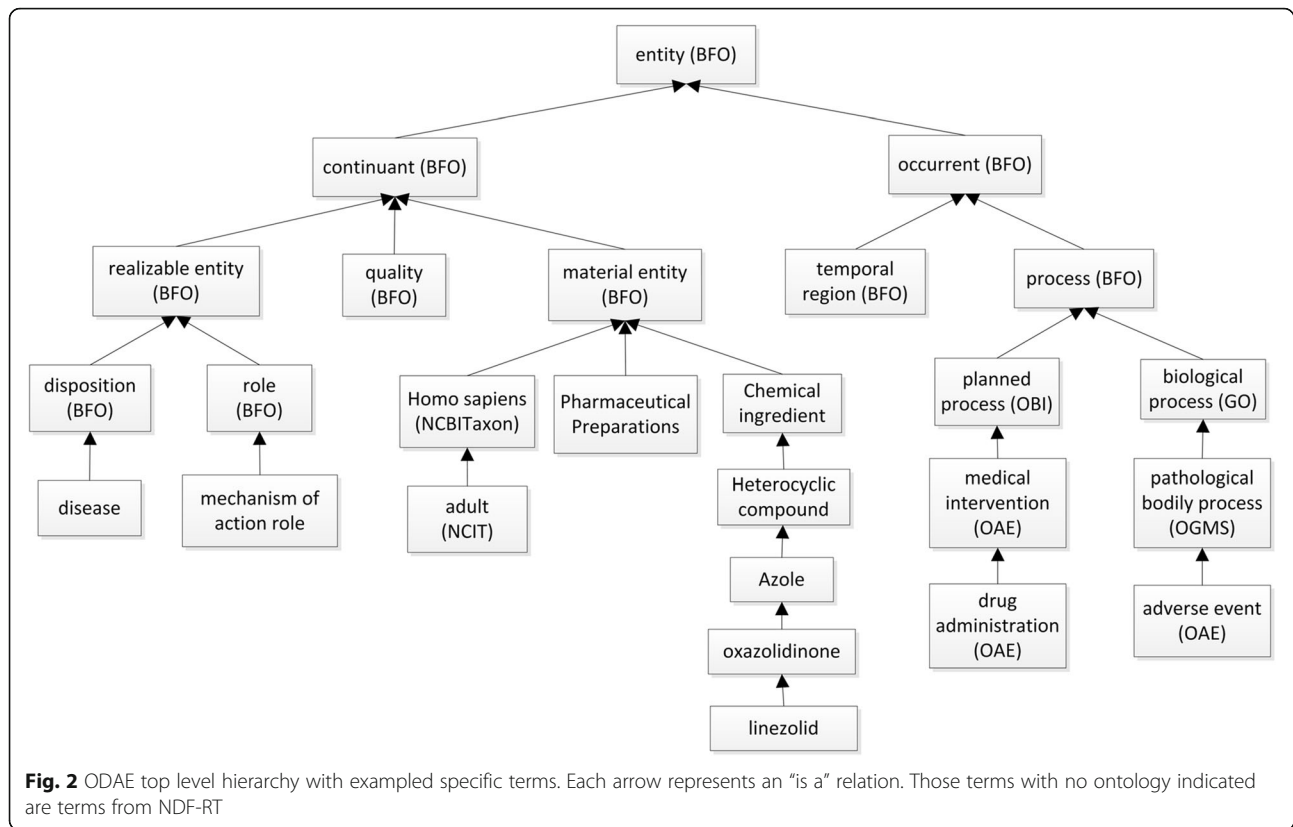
entity (BFO)

continuant (BFO)

occurrent (BFO)

realizable entity (BFO)

quality (BFO)

material entity (BFO)

temporal region (BFO)

process (BFO)

disposition (BFO)

role (BFO)

Homo sapiens (NCBITaxon)

Pharmaceutical Preparations

Chemical ingredient

planned process (OBI)

biological process (GO)

disease

mechanism of action role

adult (NCIT)

Heterocyclic compound

medical intervention (OAE)

pathological bodily process (OGMS)

Azole

drug administration (OAE)

adverse event (OAE)

oxazolidinone

linezolid

**Fig. 2** ODAE top level hierarchy with exampled specific terms. Each arrow represents an "is a" relation. Those terms with no ontology indicated are terms from NDF-RT